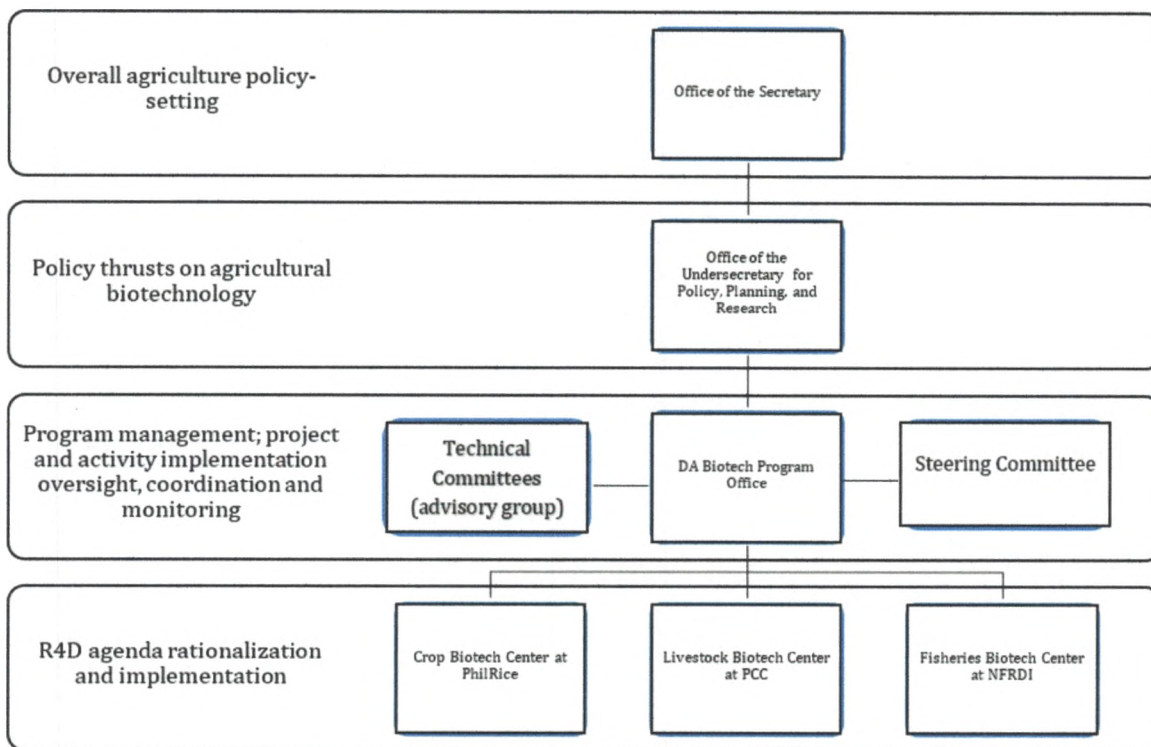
Overall agriculture policy-setting

Office of the Secretary

Policy thrusts on agricultural biotechnology

Office of the Undersecretary for Policy, Planning, and Research

Program management; project and activity implementation oversight, coordination and monitoring

Technical Committees (advisory group)

DA Biotech Program Office

Steering Committee

R4D agenda rationalization and implementation

Crop Biotech Center at PhilRice

Livestock Biotech Center at PCC

Fisheries Biotech Center at NFRDI